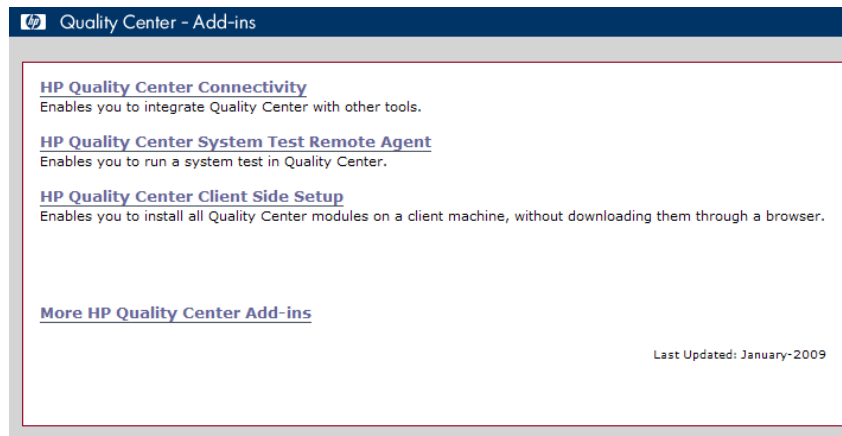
hp Quality Center - Add-ins

HP Quality Center Connectivity
Enables you to integrate Quality Center with other tools.

HP Quality Center System Test Remote Agent
Enables you to run a system test in Quality Center.

HP Quality Center Client Side Setup
Enables you to install all Quality Center modules on a client machine, without downloading them through a browser.

More HP Quality Center Add-ins

Last Updated: January-2009